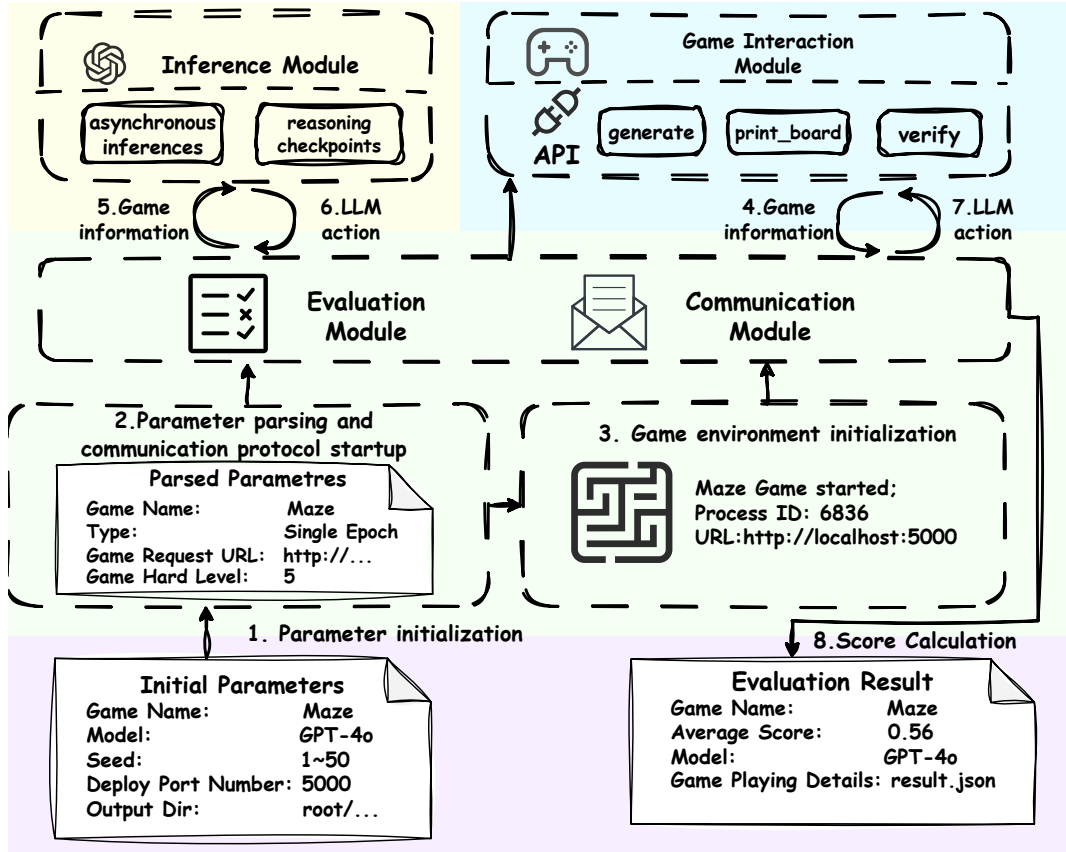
Inference Module

asynchronous inferences

reasoning checkpoints

Game Interaction Module

API

generate

print_board

verify

5.Game information

6.LLM action

4.Game information

7.LLM action

Evaluation Module

Communication Module

2.Parameter parsing and communication protocol startup

Parsed Parametres

| | |
|---|---|
| Game Name: | Maze |
| Type: | Single Epoch |
| Game Request URL: | http://... |
| Game Hard Level: | 5 |

3. Game environment initialization

Maze Game started;
Process ID: 6836
URL:http://localhost:5000

1. Parameter initialization

8.Score Calculation

Initial Parameters

| | |
|---|---|
| Game Name: | Maze |
| Model: | GPT-4o |
| Seed: | 1~50 |
| Deploy Port Number: | 5000 |
| Output Dir: | root/... |

Evaluation Result

| | |
|---|---|
| Game Name: | Maze |
| Average Score: | 0.56 |
| Model: | GPT-4o |
| Game Playing Details: | result.json |